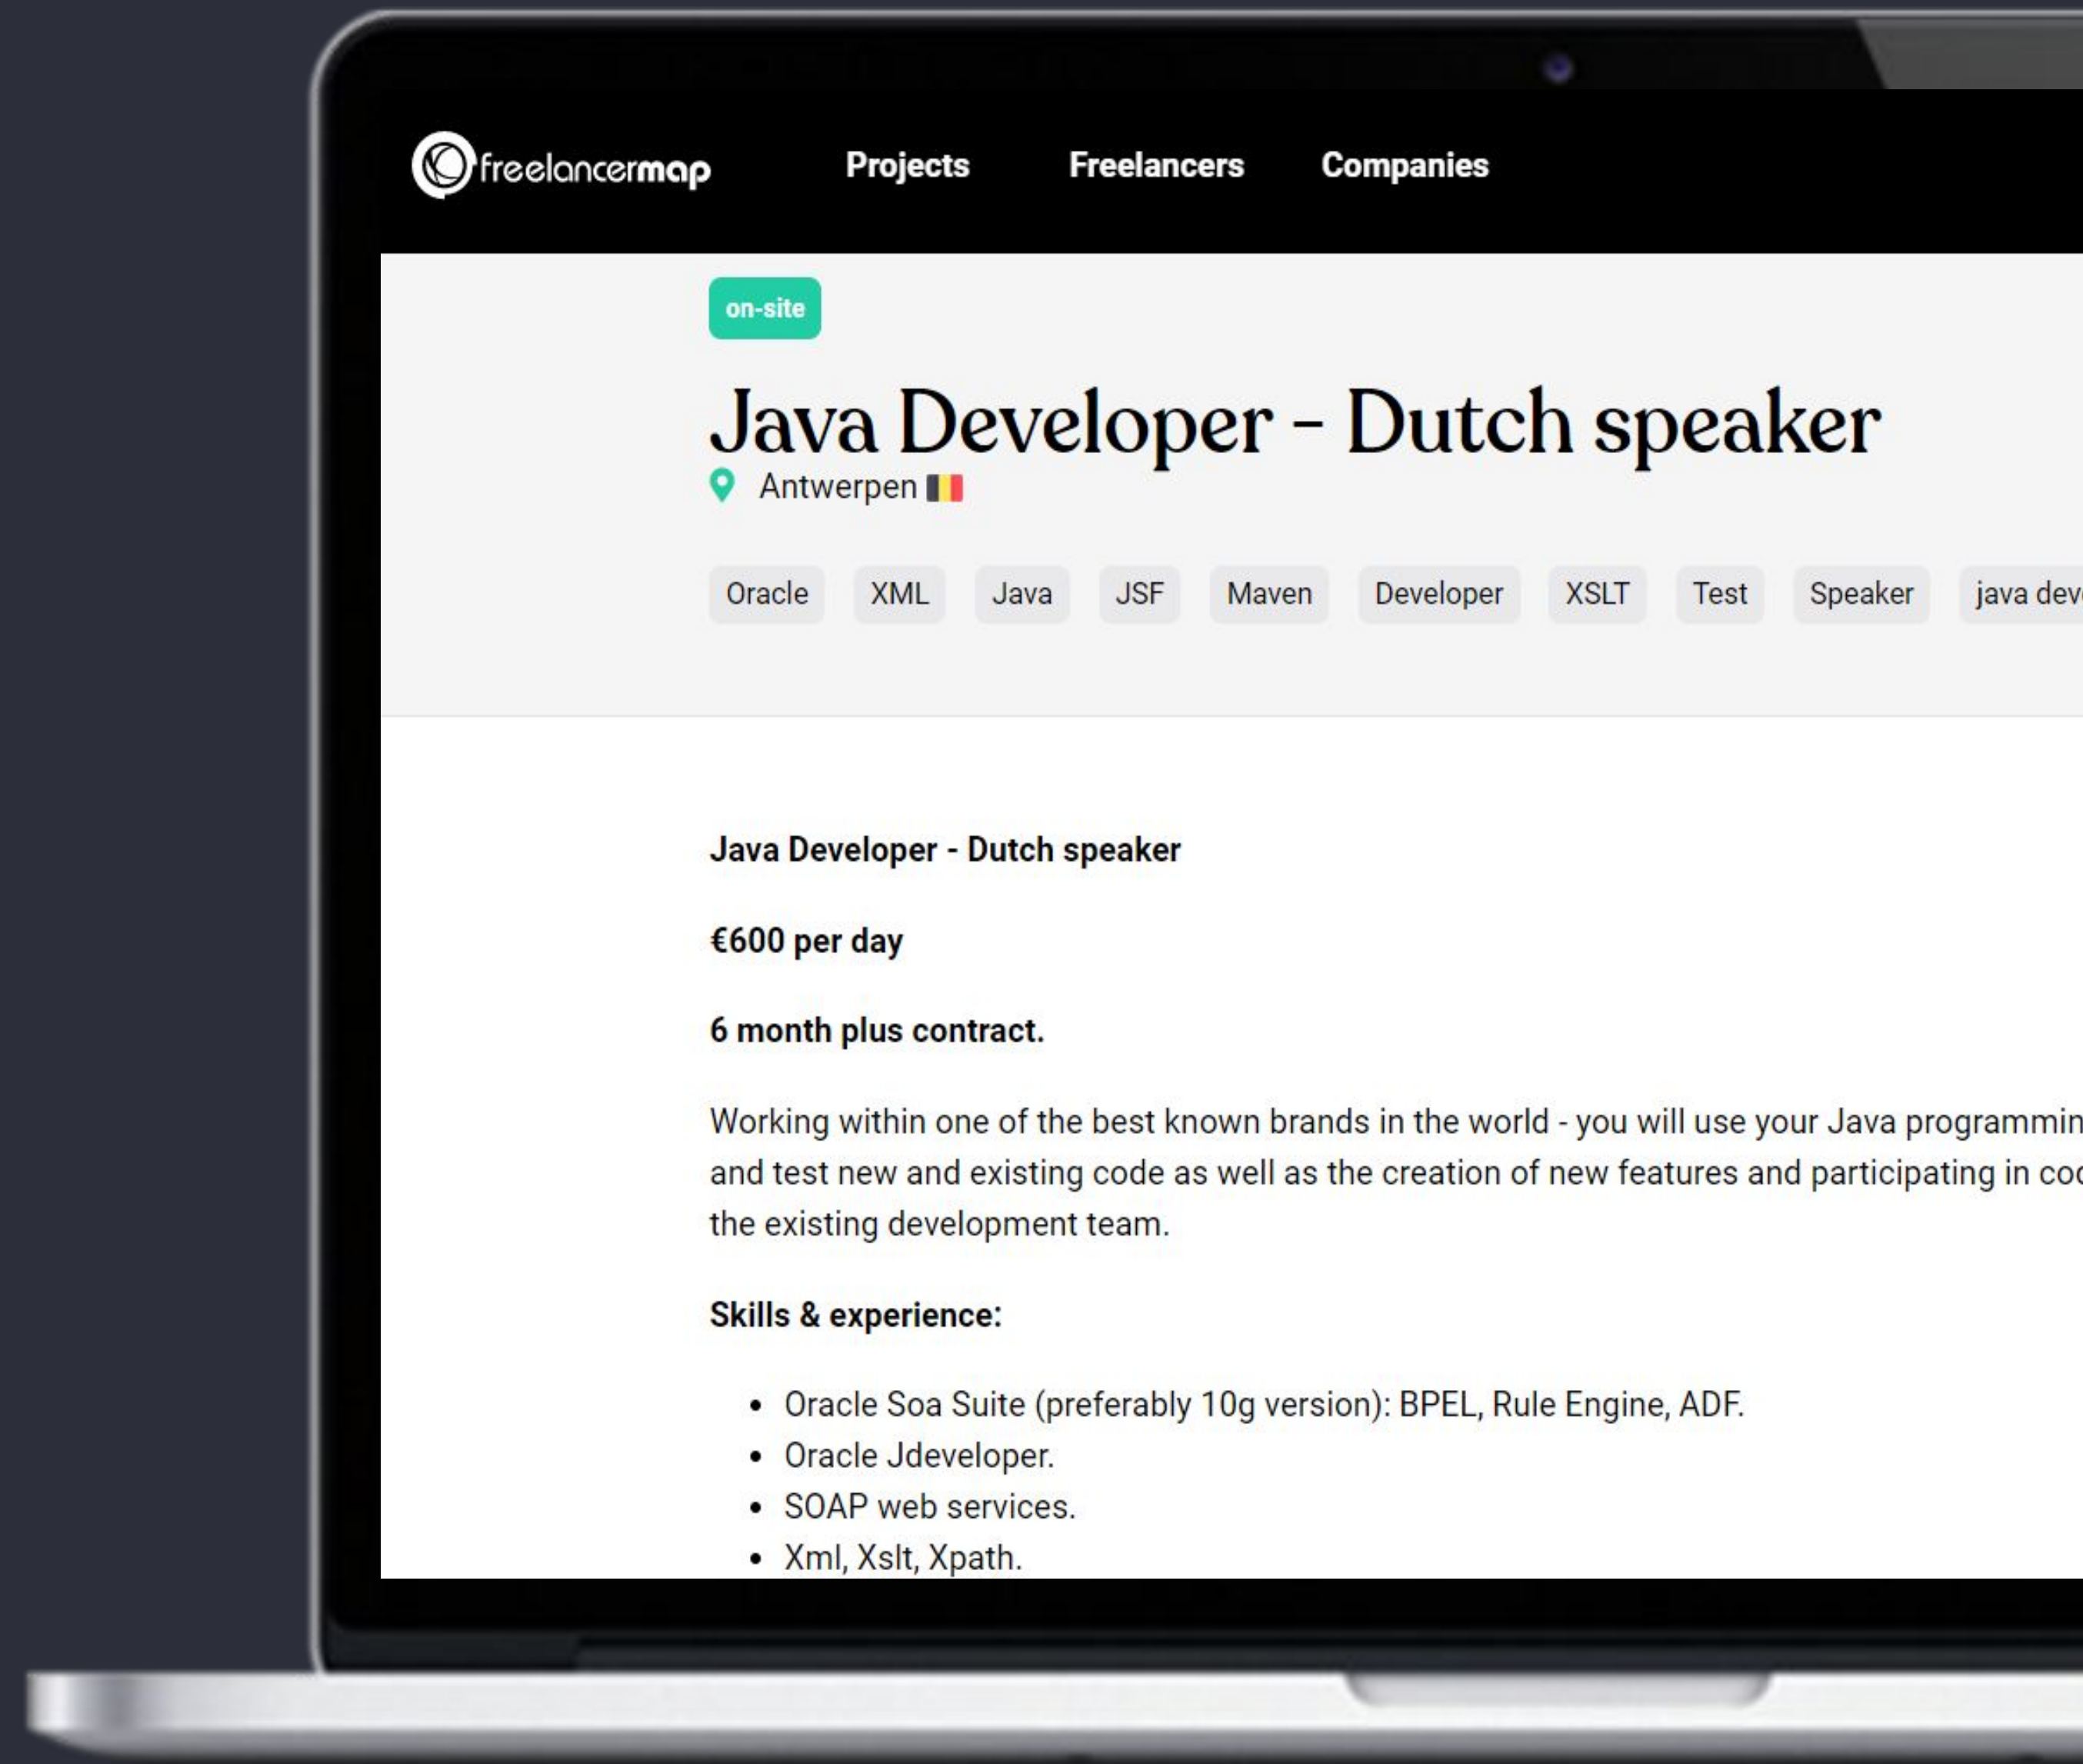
freelancermap Projects Freelancers Companies

on-site

Java Developer - Dutch speaker

Antwerpen

Oracle XML Java JSF Maven Developer XSLT Test Speaker java dev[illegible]

Java Developer - Dutch speaker

€600 per day

6 month plus contract.

Working within one of the best known brands in the world - you will use your Java programmin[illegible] and test new and existing code as well as the creation of new features and participating in co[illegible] the existing development team.

Skills & experience:

- Oracle Soa Suite (preferably 10g version): BPEL, Rule Engine, ADF.
- Oracle Jdeveloper.
- SOAP web services.
- Xml, Xslt, Xpath.